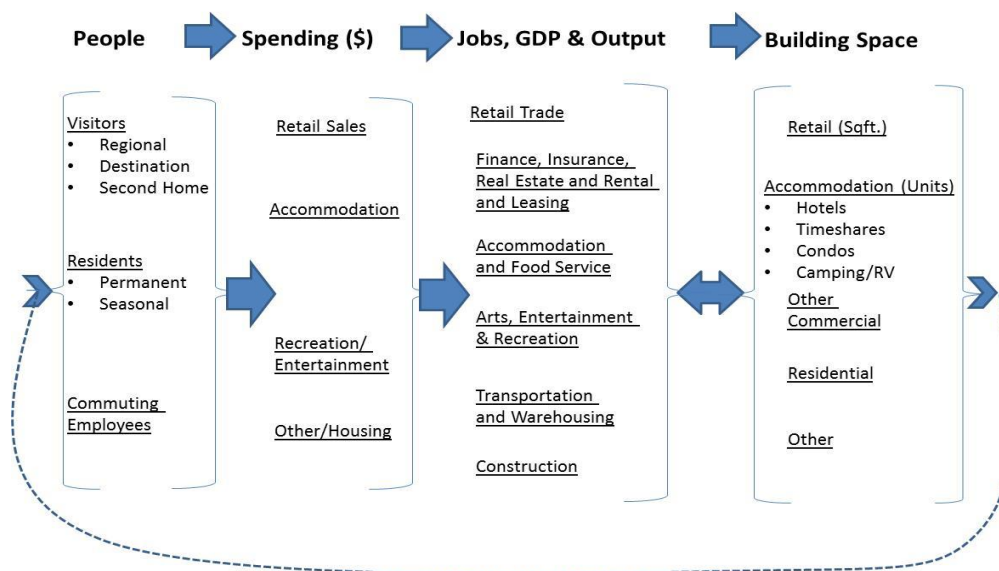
People

Spending ($)

Jobs, GDP & Output

Building Space

Visitors
- Regional
- Destination
- Second Home

Residents
- Permanent
- Seasonal

Commuting Employees

Retail Sales

Accommodation

Recreation/ Entertainment

Other/Housing

Retail Trade

Finance, Insurance, Real Estate and Rental and Leasing

Accommodation and Food Service

Arts, Entertainment & Recreation

Transportation and Warehousing

Construction

Retail (Sqft.)

Accommodation (Units)
- Hotels
- Timeshares
- Condos
- Camping/RV

Other Commercial

Residential

Other